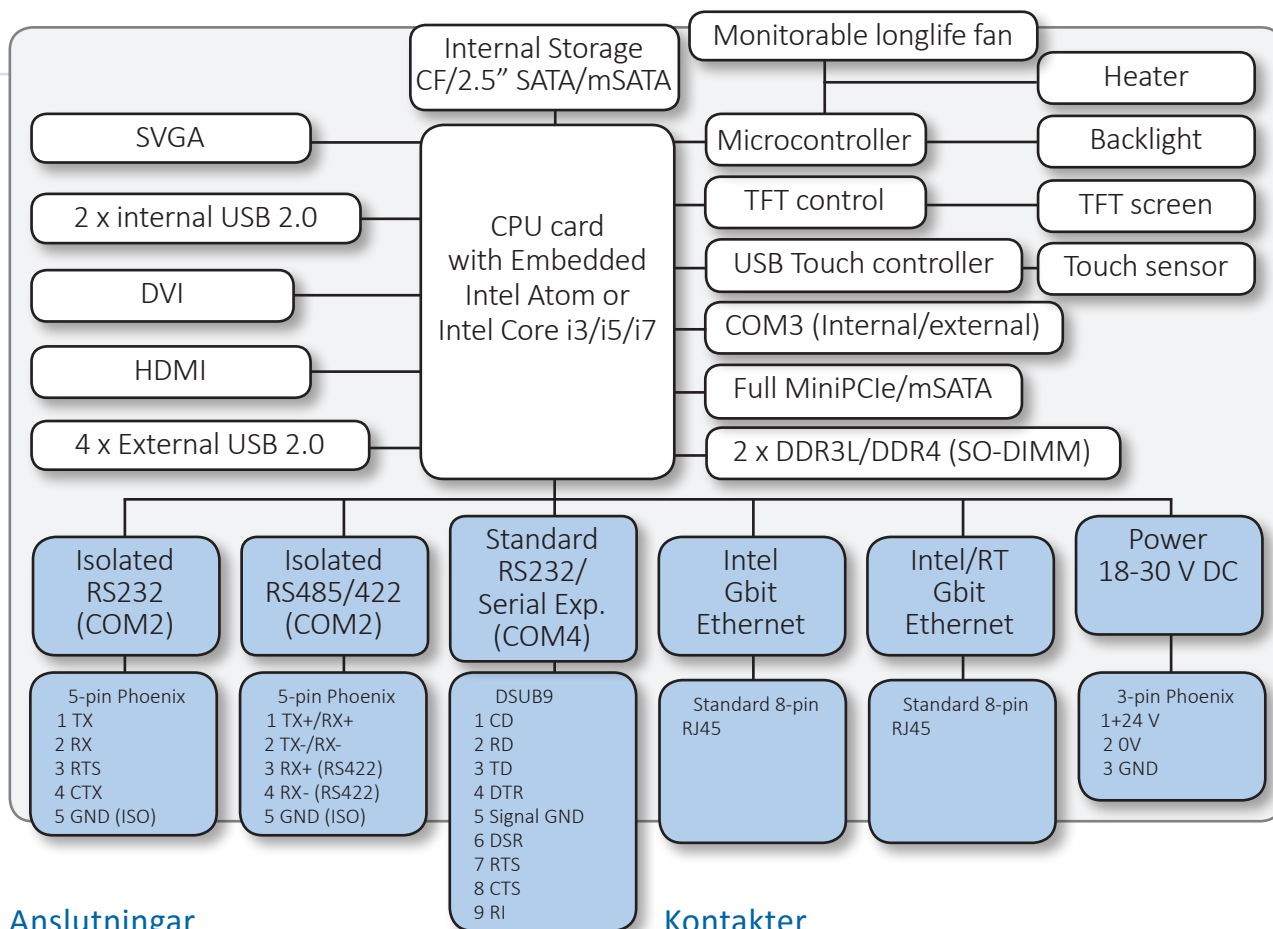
Internal Storage
CF/2.5" SATA/mSATA

Monitorable longlife fan

Heater

SVGA

Microcontroller

Backlight

2 x internal USB 2.0

TFT control

TFT screen

DVI

CPU card with Embedded Intel Atom or Intel Core i3/i5/i7

USB Touch controller

Touch sensor

HDMI

COM3 (Internal/external)

Full MiniPCIe/mSATA

4 x External USB 2.0

2 x DDR3L/DDR4 (SO-DIMM)

Isolated RS232 (COM2)

5-pin Phoenix
1 TX
2 RX
3 RTS
4 CTX
5 GND (ISO)

Isolated RS485/422 (COM2)

5-pin Phoenix
1 TX+/RX+
2 TX-/RX-
3 RX+ (RS422)
4 RX- (RS422)
5 GND (ISO)

Standard RS232/ Serial Exp. (COM4)

DSUB9
1 CD
2 RD
3 TD
4 DTR
5 Signal GND
6 DSR
7 RTS
8 CTS
9 RI

Intel Gbit Ethernet

Standard 8-pin RJ45

Intel/RT Gbit Ethernet

Standard 8-pin RJ45

Power 18-30 V DC

3-pin Phoenix
1+24 V
2 0V
3 GND

Anslutningar

Kontakter